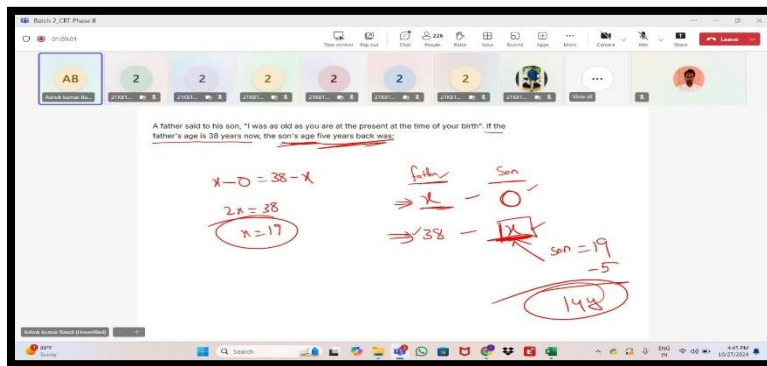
Batch 2_CRT Phase II

01:09:01

Take control Pop out Chat 226 People Raise View Rooms Apps More Camera Mic Share Leave

AB 2 2 2 2 2 2 ...

Ashok kumar Ba... 21X81... 21X81... 21X81... 21X81... 21X81... 21X81... 21X81... View all

A father said to his son, "I was as old as you are at the present at the time of your birth". If the father's age is 38 years now, the son's age five years back was:

$x - 0 = 38 - x$

$2x = 38$

$x = 17$

father Son

$\Rightarrow x - 0$

$\Rightarrow 38 - x$

son = 19
-5

14

Ashok kumar Bandi (Unverified)

28°F Sunny

Search

ENG IN 4:41 PM 10/27/2024